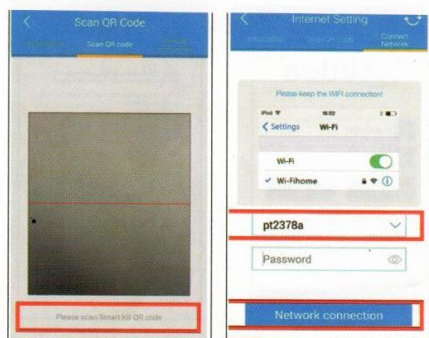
Scan QR Code

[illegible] Scan QR code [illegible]

Please scan Smart Kit QR code

Internet Setting

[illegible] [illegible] Connect Network

Please keep the WIFI connection!

iPod 16:02

Settings Wi-Fi

Wi-Fi

Wi-Fihome

pt2378a

Password

Network connection